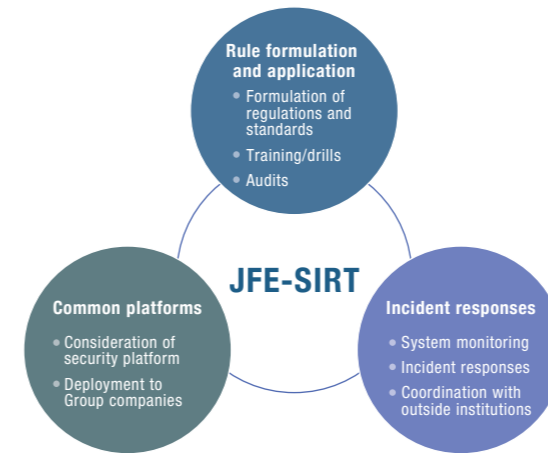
Rule formulation and application

• Formulation of regulations and standards
• Training/drills
• Audits

JFE-SIRT

Common platforms

• Consideration of security platform
• Deployment to Group companies

Incident responses

• System monitoring
• Incident responses
• Coordination with outside institutions